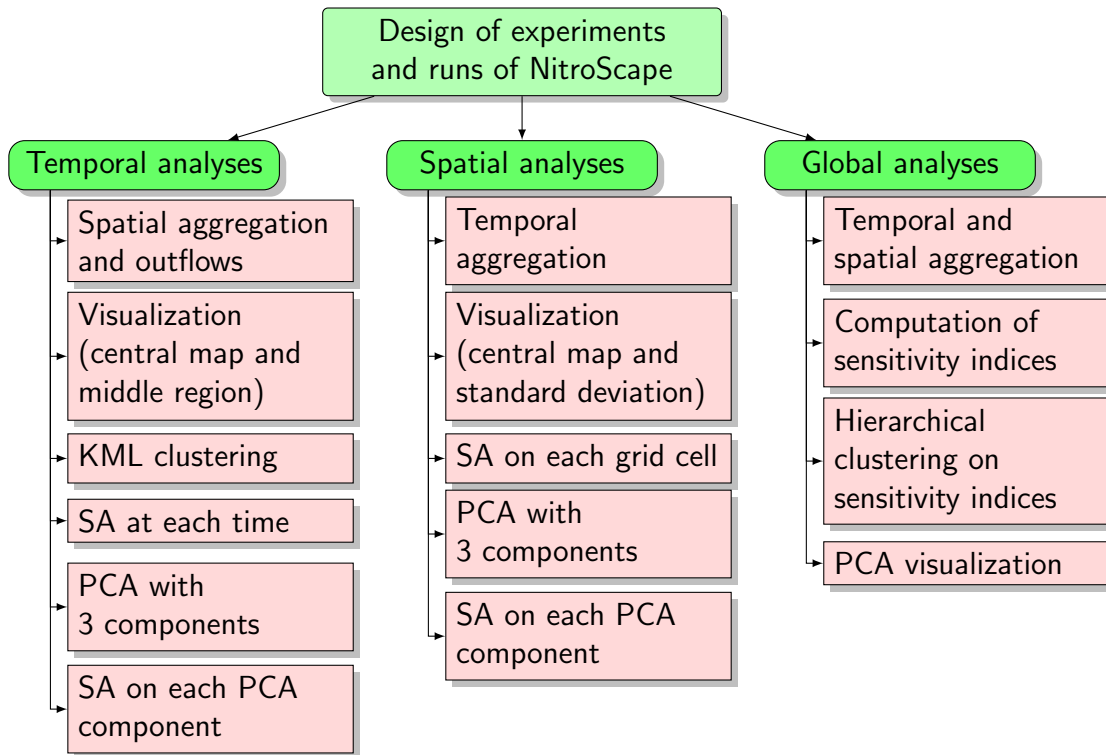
Design of experiments and runs of NitroScape

Temporal analyses

Spatial aggregation and outflows

Visualization (central map and middle region)

KML clustering

SA at each time

PCA with 3 components

SA on each PCA component

Spatial analyses

Temporal aggregation

Visualization (central map and standard deviation)

SA on each grid cell

PCA with 3 components

SA on each PCA component

Global analyses

Temporal and spatial aggregation

Computation of sensitivity indices

Hierarchical clustering on sensitivity indices

PCA visualization